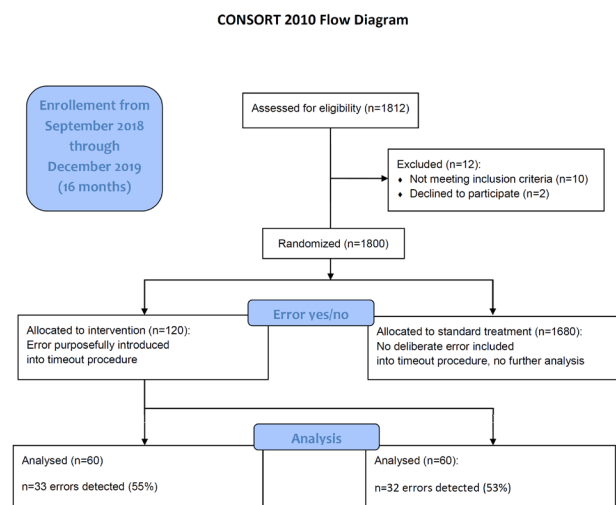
CONSORT 2010 Flow Diagram

Enrollement from September 2018 through December 2019 (16 months)

Assessed for eligibility (n=1812)

Excluded (n=12):
• Not meeting inclusion criteria (n=10)
• Declined to participate (n=2)

Randomized (n=1800)

Error yes/no

Allocated to intervention (n=120):
Error purposefully introduced into timeout procedure

Allocated to standard treatment (n=1680):
No deliberate error included into timeout procedure, no further analysis

Analysis

Analysed (n=60)

n=33 errors detected (55%)

Analysed (n=60):

n=32 errors detected (53%)